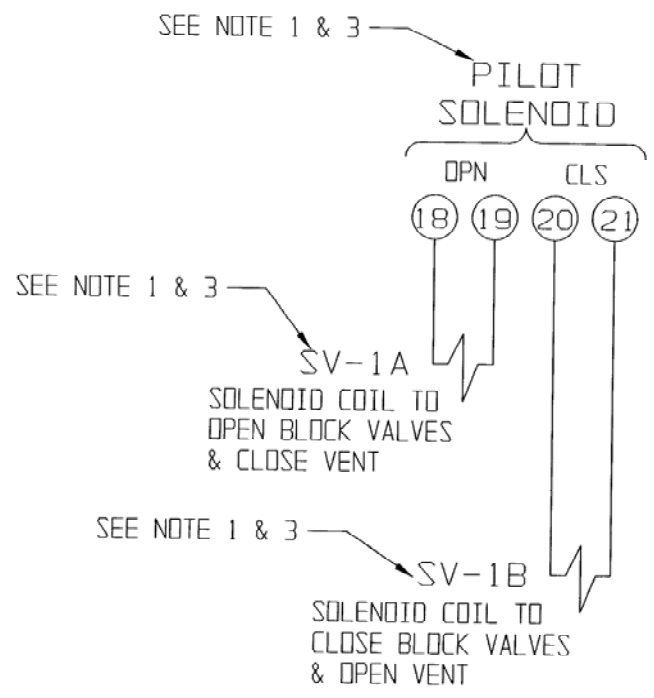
SEE NOTE 1 & 3

PILOT SOLENOID

OPN

CLS

18

19

20

21

SEE NOTE 1 & 3

SV-1A

SOLENOID COIL TO OPEN BLOCK VALVES & CLOSE VENT

SEE NOTE 1 & 3

SV-1B

SOLENOID COIL TO CLOSE BLOCK VALVES & OPEN VENT